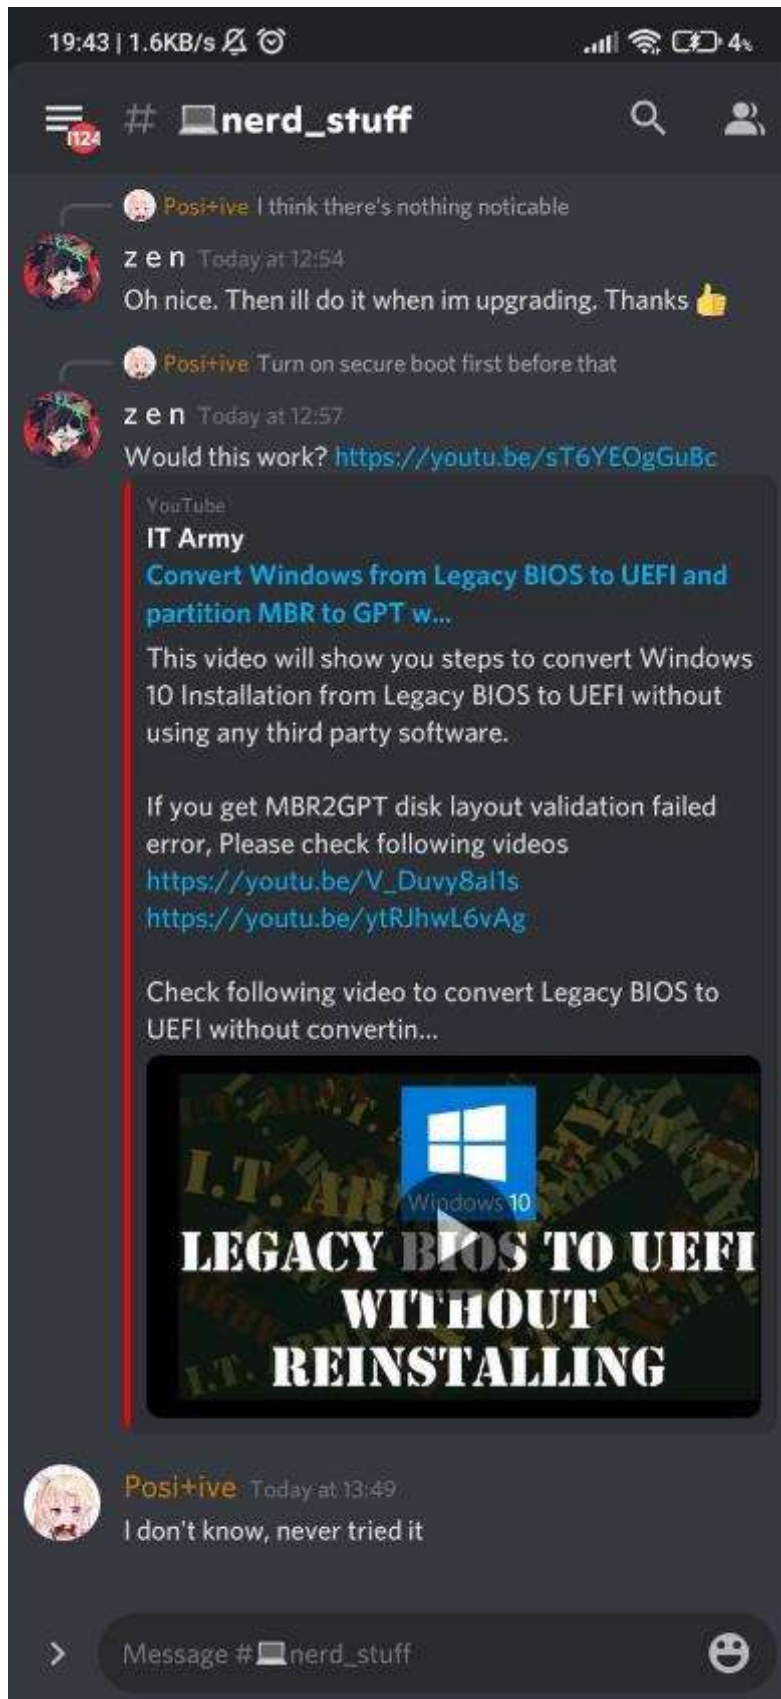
19:43 | 1.6KB/s

4

1124

# 💻nerd_stuff

Posi+ive I think there's nothing noticable

zen Today at 12:54

Oh nice. Then ill do it when im upgrading. Thanks 👍

Posi+ive Turn on secure boot first before that

zen Today at 12:57

Would this work? https://youtu.be/sT6YEOgGuBc

YouTube

IT Army

Convert Windows from Legacy BIOS to UEFI and partition MBR to GPT w...

This video will show you steps to convert Windows 10 Installation from Legacy BIOS to UEFI without using any third party software.

If you get MBR2GPT disk layout validation failed error, Please check following videos
https://youtu.be/V_Duvy8al1s
https://youtu.be/ytRJhwL6vAg

Check following video to convert Legacy BIOS to UEFI without convertin...

I.T. ARMY

Windows 10

LEGACY BIOS TO UEFI WITHOUT REINSTALLING

Posi+ive Today at 13:49

I don't know, never tried it

Message #💻nerd_stuff